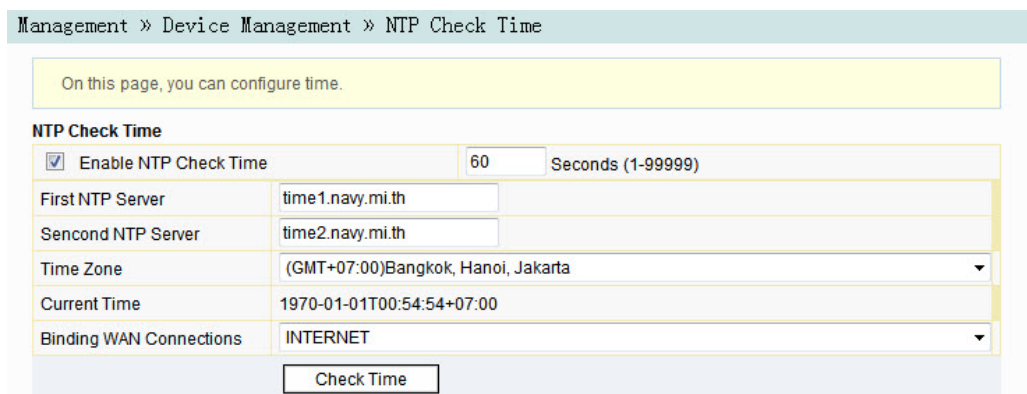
Management » Device Management » NTP Check Time

On this page, you can configure time.

NTP Check Time

| | | | |
|---|---|---|---|
| Enable NTP Check Time | | 60 | Seconds (1-99999) |
| First NTP Server | time1.navy.mi.th | | |
| Sencond NTP Server | time2.navy.mi.th | | |
| Time Zone | (GMT+07:00)Bangkok, Hanoi, Jakarta | | |
| Current Time | 1970-01-01T00:54:54+07:00 | | |
| Binding WAN Connections | INTERNET | | |

Check Time